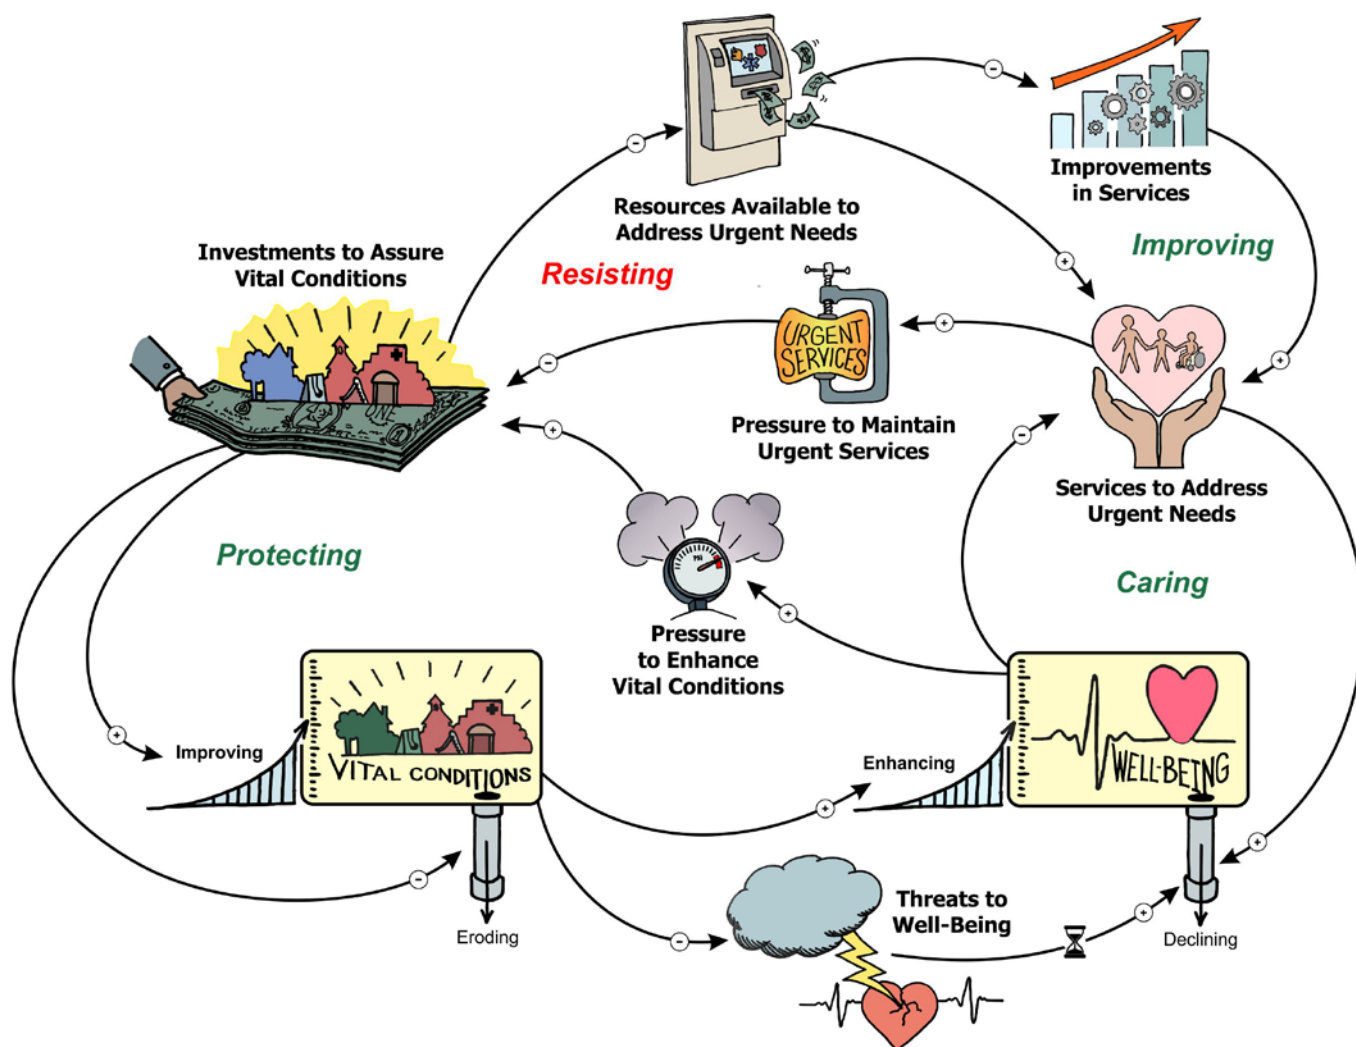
Resources Available to Address Urgent Needs

Improvements in Services

Improving

Investments to Assure Vital Conditions

Resisting

URGENT SERVICES

Pressure to Maintain Urgent Services

Services to Address Urgent Needs

Protecting

Caring

Pressure to Enhance Vital Conditions

Improving

VITAL CONDITIONS

Enhancing

WELL-BEING

Threats to Well-Being

Eroding

Declining